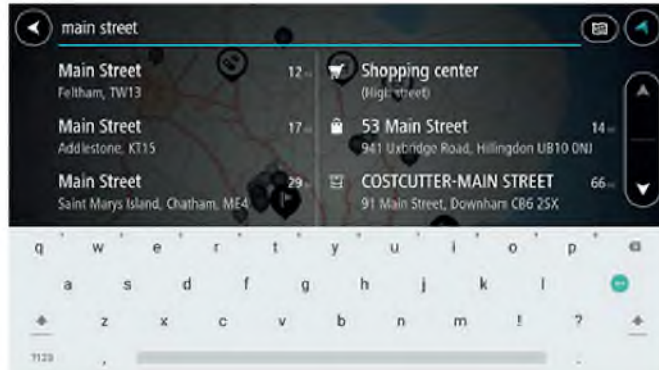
main street

Main Street
Feltham, TW13
12

Main Street
Addlestone, KT15
17

Main Street
Saint Marys Island, Chatham, ME4
29

Shopping center
(High street)

53 Main Street
941 Uxbridge Road, Hillingdon UB10 0NJ
14

COSTCUTTER-MAIN STREET
91 Main Street, Downham CB6 2SX
66

q w e r t y u i o p
a s d f g h j k l
z x c v b n m ! ?
?123 , .